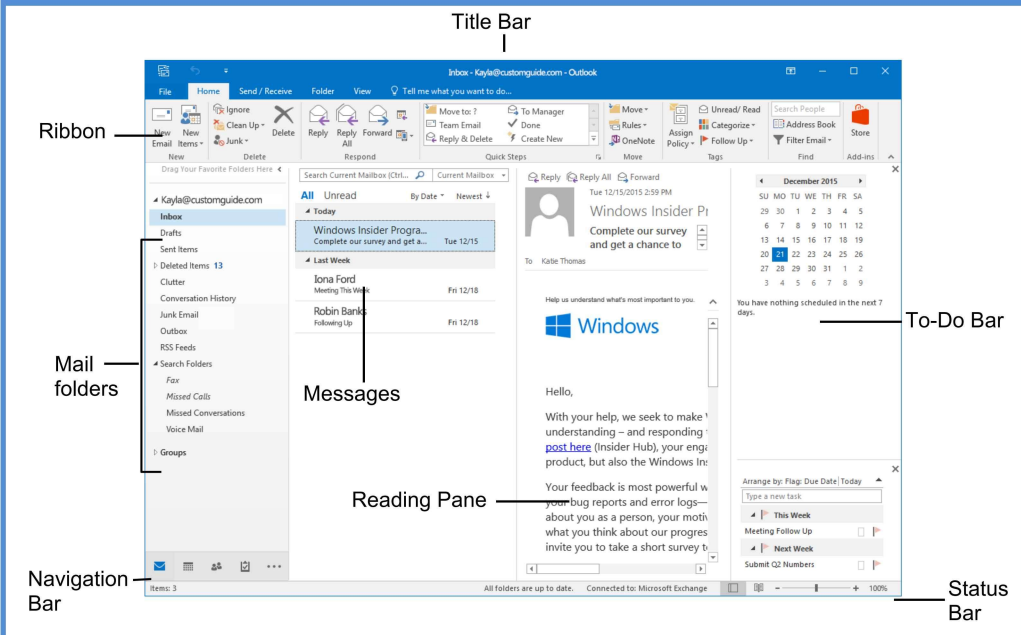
Title Bar

Inbox - Kayla@customguide.com - Outlook

File Home Send / Receive Folder View Tell me what you want to do...

New Email New Items New Ignore Clean Up Junk Delete Delete Reply Reply All Forward Respond Move to: ? Team Email Reply & Delete To Manager Done Create New Quick Steps Move Rules OneNote Move Assign Policy Unread/ Read Categorize Follow Up Tags Search People Address Book Filter Email Find Store Add-ins

Ribbon

Drag Your Favorite Folders Here

Kayla@customguide.com
Inbox
Drafts
Sent Items
Deleted Items 13
Clutter
Conversation History
Junk Email
Outbox
RSS Feeds
Search Folders
Fax
Missed Calls
Missed Conversations
Voice Mail
Groups

Mail folders

Search Current Mailbox (Ctrl... Current Mailbox
All Unread By Date Newest
Today
Windows Insider Progra... Complete our survey and get a... Tue 12/15
Last Week
Iona Ford Meeting This Week Fri 12/18
Robin Banks Following Up Fri 12/18

Messages

Reply Reply All Forward
Tue 12/15/2015 2:59 PM
Windows Insider Pr
Complete our survey and get a chance to
To Katie Thomas

Help us understand what's most important to you.

Windows

Hello,

With your help, we seek to make understanding – and responding post here (Insider Hub), your eng product, but also the Windows Ins

Your feedback is most powerful w your bug reports and error logs— about you as a person, your motiv what you think about our progres invite you to take a short survey t

Reading Pane

December 2015
SU MO TU WE TH FR SA
29 30 1 2 3 4 5
6 7 8 9 10 11 12
13 14 15 16 17 18 19
20 21 22 23 24 25 26
27 28 29 30 31 1 2
3 4 5 6 7 8 9

You have nothing scheduled in the next 7 days.

To-Do Bar

Arrange by: Flag: Due Date Today
Type a new task
This Week
Meeting Follow Up
Next Week
Submit Q2 Numbers

Navigation Bar

Items: 3 All folders are up to date. Connected to: Microsoft Exchange 100%

Status Bar